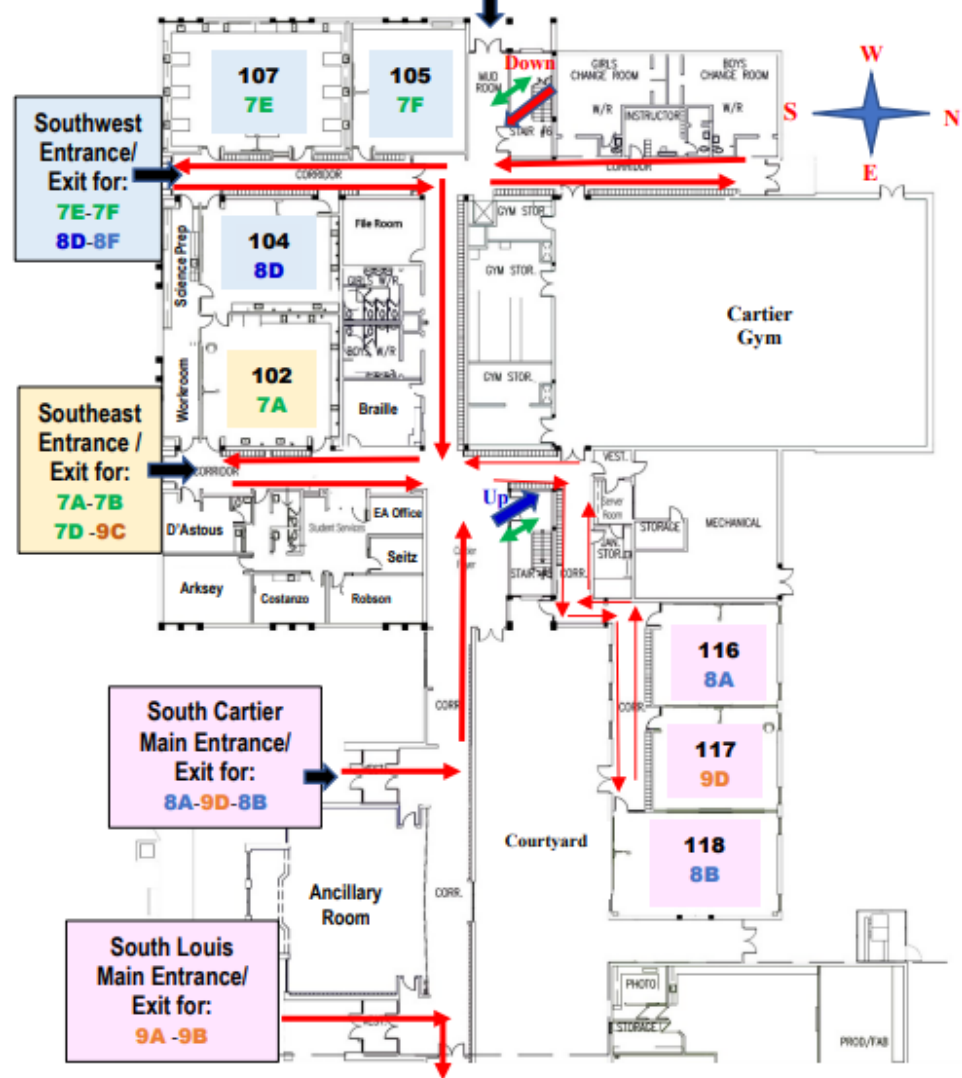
107
7E

105
7F

MUD ROOM

Down

STAIR #6

GIRLS CHANGE ROOM

W/R

INSTRUCTOR

BOYS CHANGE ROOM

W/R

W

S

N

E

Southwest Entrance/ Exit for:
7E-7F
8D-8F

CORRIDOR

CORRIDOR

GYM STOR.

104
8D

File Room

Science Prep

GIRLS W/R

BOYS W/R

GYM STOR.

Cartier Gym

GYM STOR.

102
7A

Workroom

Braille

Southeast Entrance / Exit for:
7A-7B
7D -9C

CORRIDOR

VEST.

Up

Server Room

STORAGE

MECHANICAL

JAN. STOR.

D'Astous

Student Services

EA Office

Seitz

STAIR #5

CORR.

Arksey

Costanzo

Robson

116
8A

CORR.

CORR.

South Cartier Main Entrance/ Exit for:
8A-9D-8B

117
9D

Courtyard

118
8B

Ancillary Room

CORR.

South Louis Main Entrance/ Exit for:
9A -9B

PHOTO

STORAGE

PROD/FAB